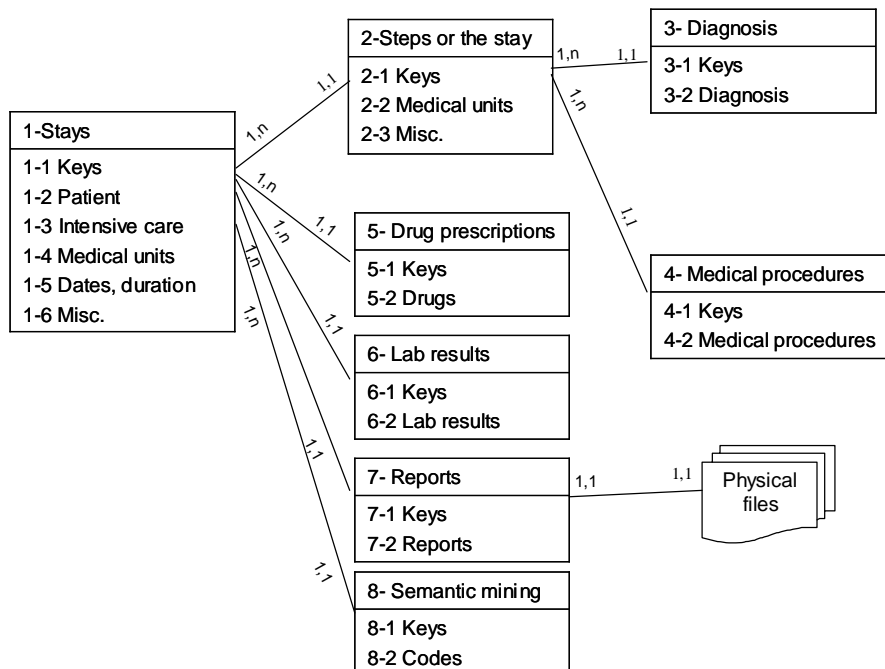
1-Stays
1-1 Keys
1-2 Patient
1-3 Intensive care
1-4 Medical units
1-5 Dates, duration
1-6 Misc.

1,n
1,1

2-Steps or the stay
2-1 Keys
2-2 Medical units
2-3 Misc.

1,n
1,1

3- Diagnosis
3-1 Keys
3-2 Diagnosis

1,n
1,1

4- Medical procedures
4-1 Keys
4-2 Medical procedures

1,n
1,1

5- Drug prescriptions
5-1 Keys
5-2 Drugs

1,n
1,1

6- Lab results
6-1 Keys
6-2 Lab results

1,n
1,1

7- Reports
7-1 Keys
7-2 Reports

1,1
1,1

Physical files

1,n
1,1

8- Semantic mining
8-1 Keys
8-2 Codes